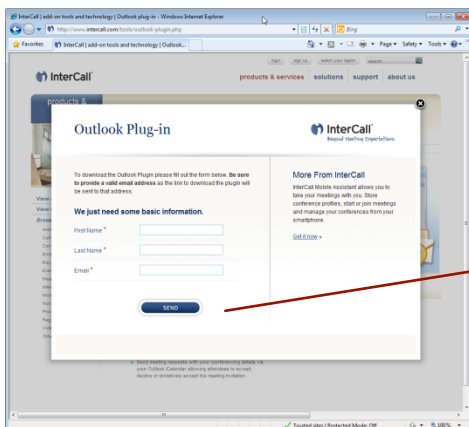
InterCall | add-on tools and technology | Outlook plug-in - Windows Internet Explorer

http://www.intercall.com/tools/outlook-plugin.php

Bing

Favorites

InterCall | add-on tools and technology | Outlook...

Page ▾ Safety ▾ Tools ▾

InterCall

login sign up select your region search

products & services | solutions | support | about us

products &

Outlook Plug-in

InterCall
Beyond Meeting Expectations

To download the Outlook Plugin please fill out the form below. Be sure to provide a valid email address as the link to download the plugin will be sent to that address.

We just need some basic information.

First Name *

Last Name *

Email *

SEND

More From InterCall

InterCall Mobile Assistant allows you to take your meetings with you. Store conference profiles, start or join meetings and manage your conferences from your smartphone.

Get it now »

Send meeting requests with your conferencing details via your Outlook iCalendar allowing attendees to accept, decline or tentatively accept the meeting invitation.

Trusted sites | Protected Mode: Off

100%